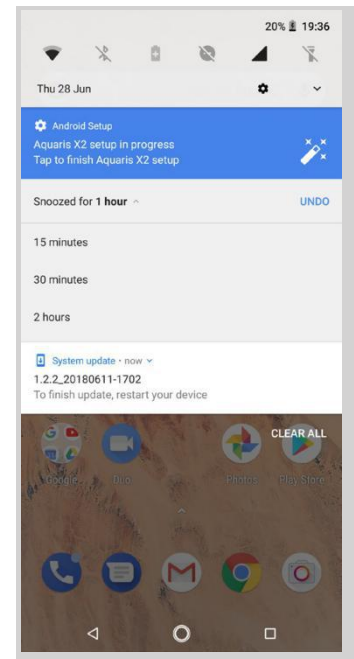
20% 19:36

Thu 28 Jun

Android Setup
Aquaris X2 setup in progress
Tap to finish Aquaris X2 setup

Snoozed for **1 hour**

UNDO

15 minutes

30 minutes

2 hours

System update · now
1.2.2_20180611-1702
To finish update, restart your device

CLEAR ALL

Google Duo Photos Play Store